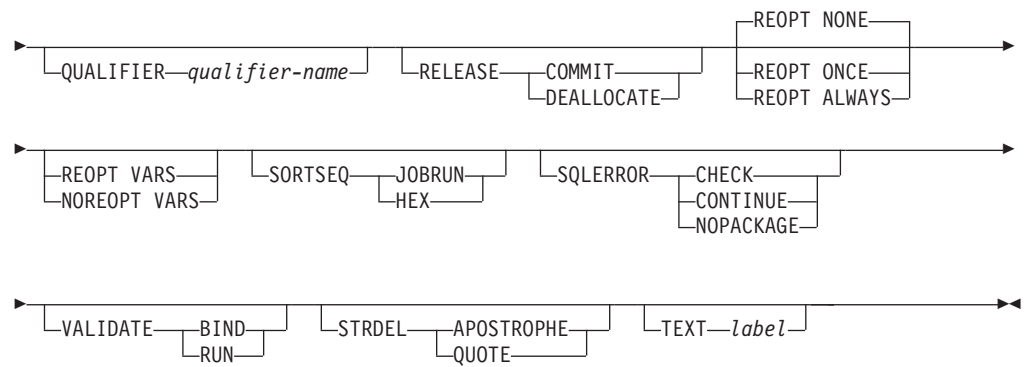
QUALIFIER qualifier-name
RELEASE COMMIT
DEALLOCATE
REOPT NONE
REOPT ONCE
REOPT ALWAYS

REOPT VARS
NOREOPT VARS
SORTSEQ JOBRUN
HEX
SQLERROR CHECK
CONTINUE
NOPACKAGE

VALIDATE BIND
RUN
STRDEL APOSTROPHE
QUOTE
TEXT label